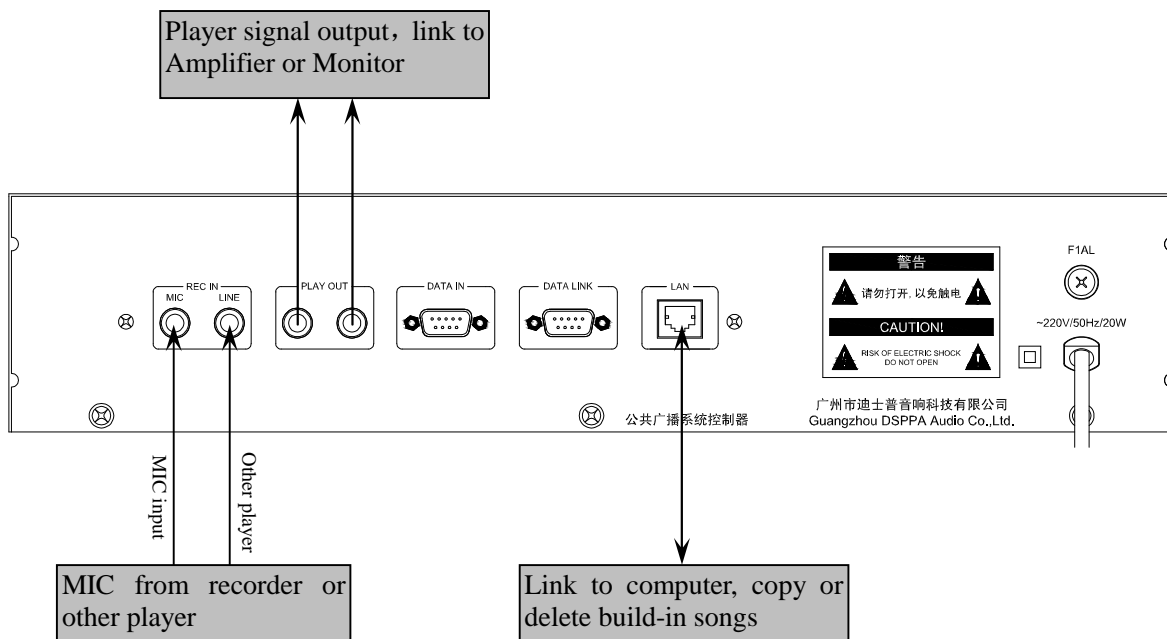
Player signal output，link to Amplifier or Monitor

REC IN
MIC
LINE
PLAY OUT
DATA IN
DATA LINK
LAN

警告
请勿打开，以免触电
CAUTION!
RISK OF ELECTRIC SHOCK
DO NOT OPEN

F1AL
~220V/50Hz/20W

公共广播系统控制器
广州市迪士普音响科技有限公司
Guangzhou DSPPA Audio Co.,Ltd.

MIC input
Other player

MIC from recorder or other player

Link to computer, copy or delete build-in songs